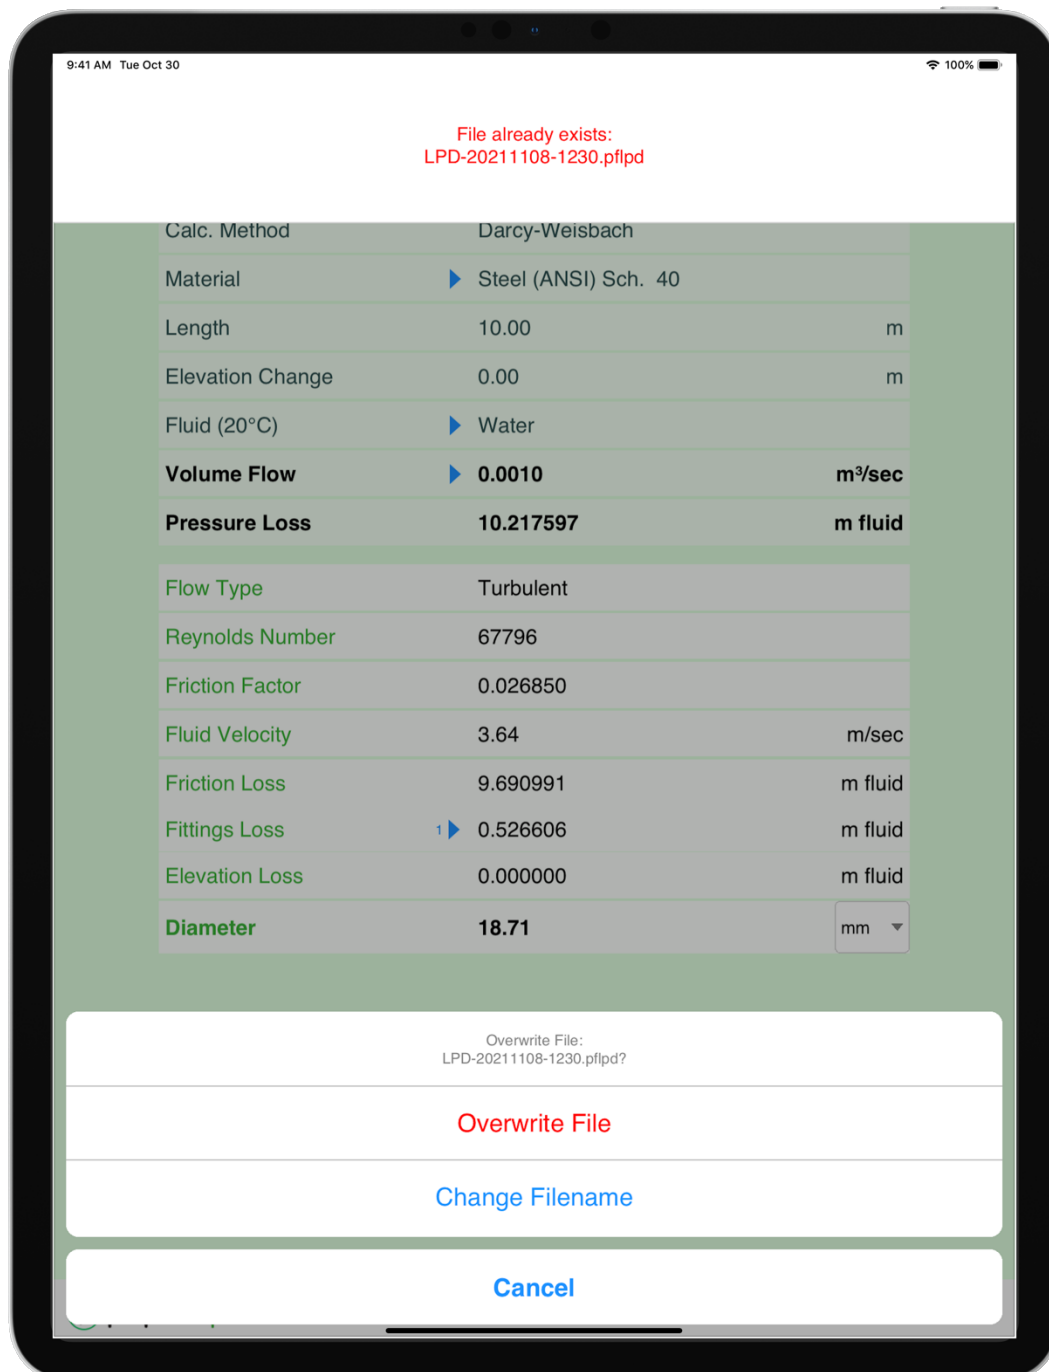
9:41 AM Tue Oct 30

100%

File already exists:
LPD-20211108-1230.pflpd

| | | |
|---|---|---|
| Calc. Method | Darcy-Weisbach | |
| Material | Steel (ANSI) Sch. 40 | |
| Length | 10.00 | m |
| Elevation Change | 0.00 | m |
| Fluid (20°C) | Water | |
| **Volume Flow** | **0.0010** | **m³/sec** |
| **Pressure Loss** | **10.217597** | **m fluid** |

| | | |
|---|---|---|
| Flow Type | Turbulent | |
| Reynolds Number | 67796 | |
| Friction Factor | 0.026850 | |
| Fluid Velocity | 3.64 | m/sec |
| Friction Loss | 9.690991 | m fluid |
| Fittings Loss 1 | 0.526606 | m fluid |
| Elevation Loss | 0.000000 | m fluid |
| **Diameter** | **18.71** | mm |

Overwrite File:
LPD-20211108-1230.pflpd?

Overwrite File

Change Filename

Cancel